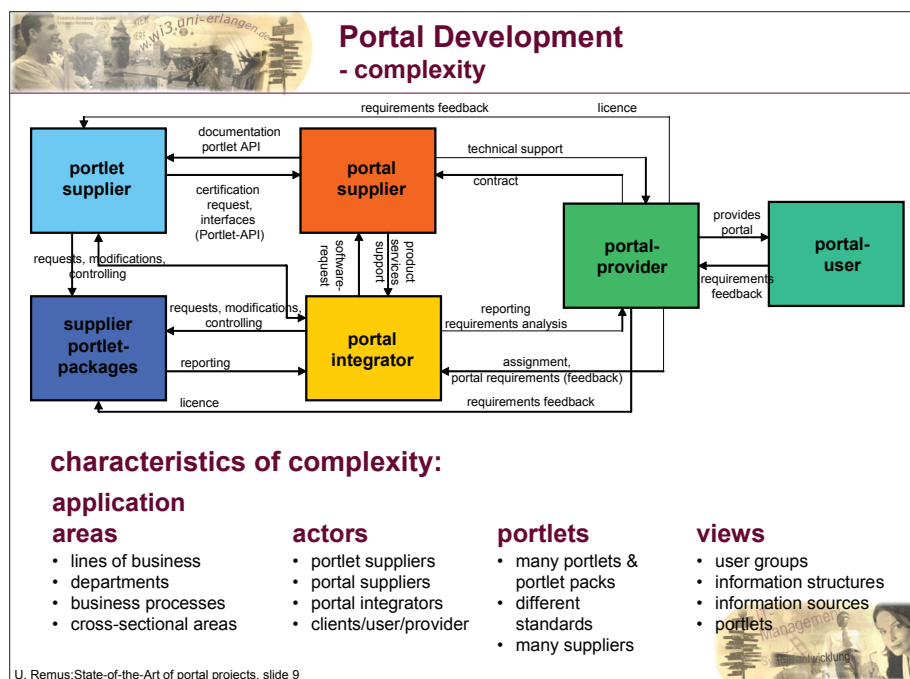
www.wi3.uni-erlangen.de

Portal Development
- complexity

requirements feedback
licence
documentation portlet API
portlet supplier
portal supplier
technical support
contract
certification request, interfaces (Portlet-API)
provides portal
portal-provider
portal-user
requests, modifications, controlling
software-request
product services support
requirements feedback
requests, modifications, controlling
reporting requirements analysis
supplier portlet-packages
portal integrator
reporting
assignment, portal requirements (feedback)
licence
requirements feedback

characteristics of complexity:

application areas
• lines of business
• departments
• business processes
• cross-sectional areas

actors
• portlet suppliers
• portal suppliers
• portal integrators
• clients/user/provider

portlets
• many portlets & portlet packs
• different standards
• many suppliers

views
• user groups
• information structures
• information sources
• portlets

Management
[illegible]entwicklung

U. Remus:State-of-the-Art of portal projects, slide 9